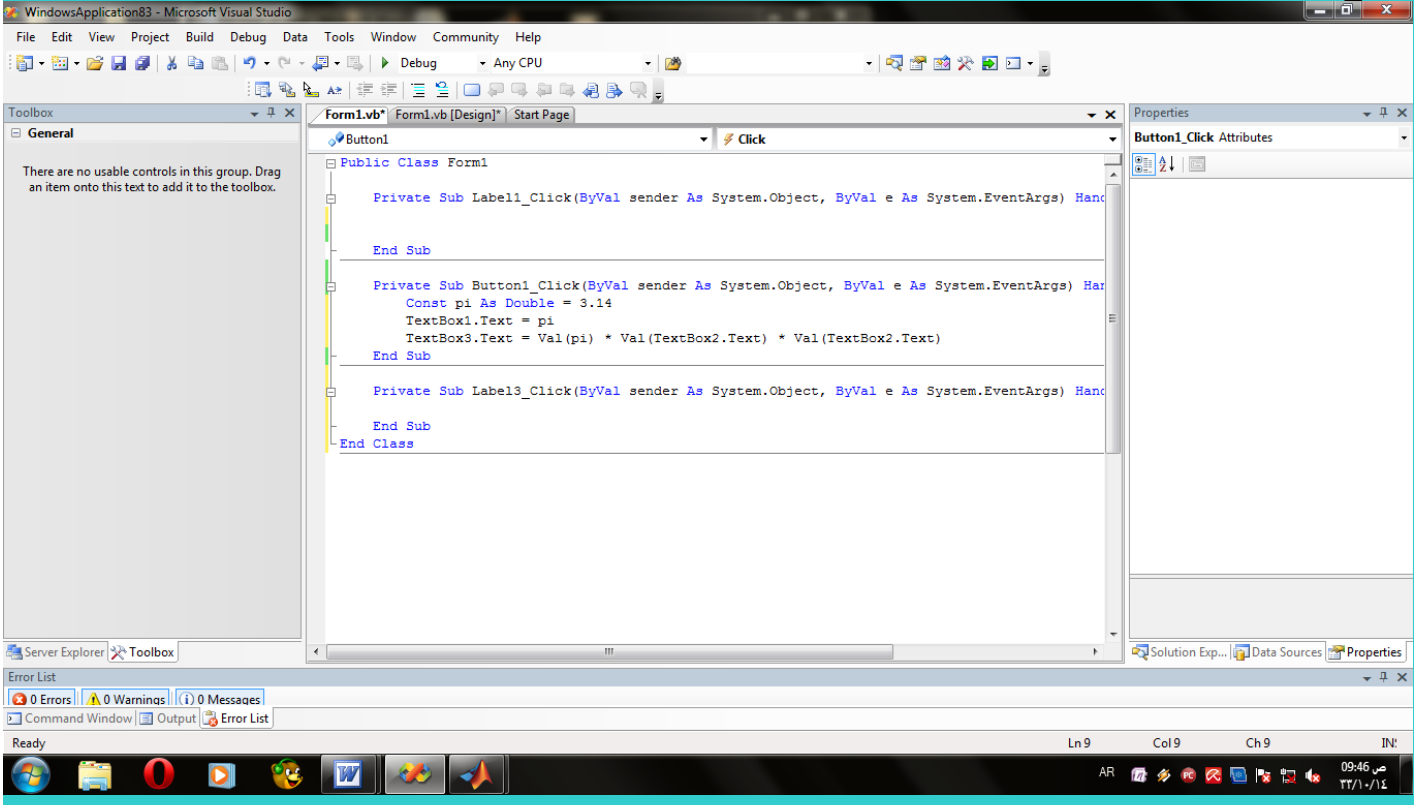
WindowsApplication83 - Microsoft Visual Studio

File Edit View Project Build Debug Data Tools Window Community Help

Debug Any CPU

Toolbox
General
There are no usable controls in this group. Drag an item onto this text to add it to the toolbox.

Form1.vb* Form1.vb [Design]* Start Page

Button1
Click

Public Class Form1

Private Sub Label1_Click(ByVal sender As System.Object, ByVal e As System.EventArgs) Hand

End Sub

Private Sub Button1_Click(ByVal sender As System.Object, ByVal e As System.EventArgs) Han
Const pi As Double = 3.14
TextBox1.Text = pi
TextBox3.Text = Val(pi) * Val(TextBox2.Text) * Val(TextBox2.Text)
End Sub

Private Sub Label3_Click(ByVal sender As System.Object, ByVal e As System.EventArgs) Hand

End Sub
End Class

Properties
Button1_Click Attributes

Server Explorer Toolbox
Solution Exp... Data Sources Properties

Error List
0 Errors 0 Warnings 0 Messages
Command Window Output Error List

Ready Ln 9 Col 9 Ch 9 INS

AR 09:46 ص
٢٣/١٠/١٤